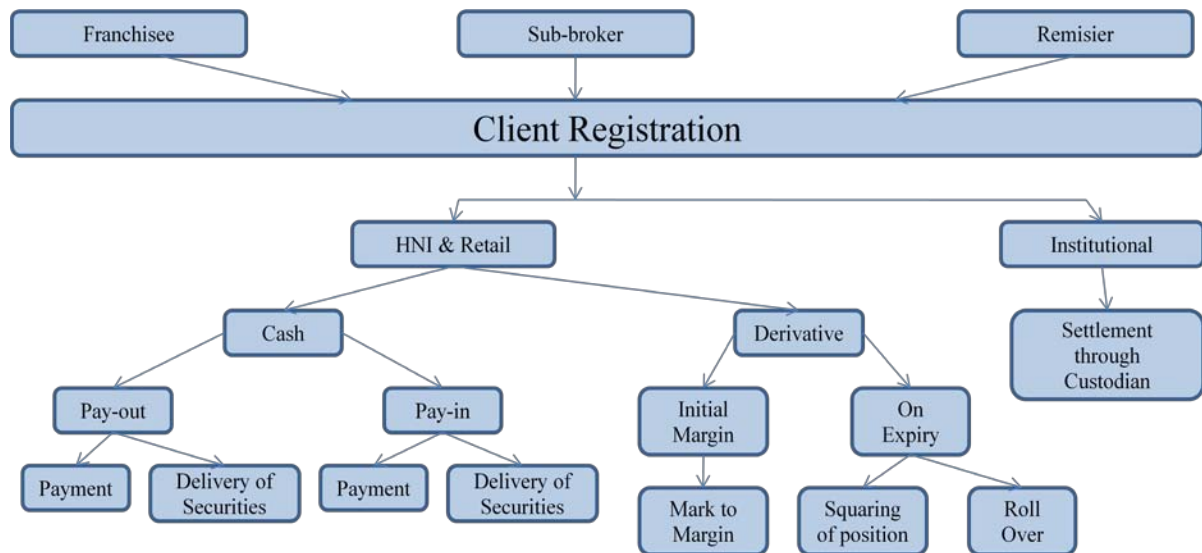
Franchisee

Sub-broker

Remisier

Client Registration

HNI & Retail

Institutional

Cash

Derivative

Settlement through Custodian

Pay-out

Pay-in

Initial Margin

On Expiry

Payment

Delivery of Securities

Payment

Delivery of Securities

Mark to Margin

Squaring of position

Roll Over